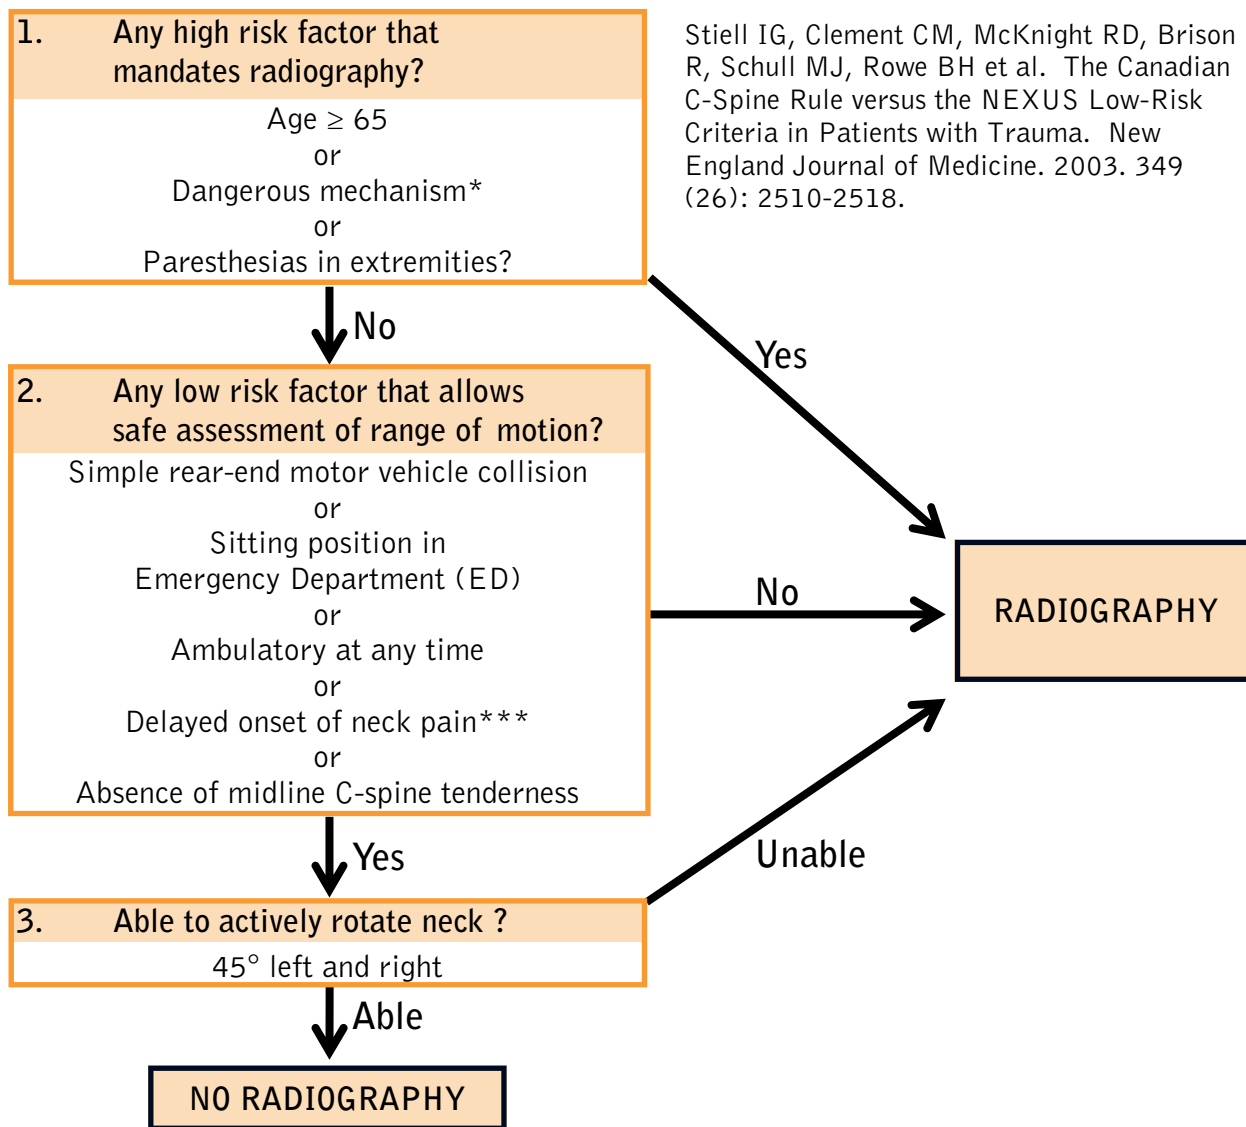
1. Any high risk factor that mandates radiography?

Age $\geq$ 65
or
Dangerous mechanism*
or
Paresthesias in extremities?

Stiell IG, Clement CM, McKnight RD, Brison R, Schull MJ, Rowe BH et al. The Canadian C-Spine Rule versus the NEXUS Low-Risk Criteria in Patients with Trauma. New England Journal of Medicine. 2003. 349 (26): 2510-2518.

No

Yes

2. Any low risk factor that allows safe assessment of range of motion?

Simple rear-end motor vehicle collision
or
Sitting position in Emergency Department (ED)
or
Ambulatory at any time
or
Delayed onset of neck pain***
or
Absence of midline C-spine tenderness

No

RADIOGRAPHY

Yes

Unable

3. Able to actively rotate neck ?

45° left and right

Able

NO RADIOGRAPHY